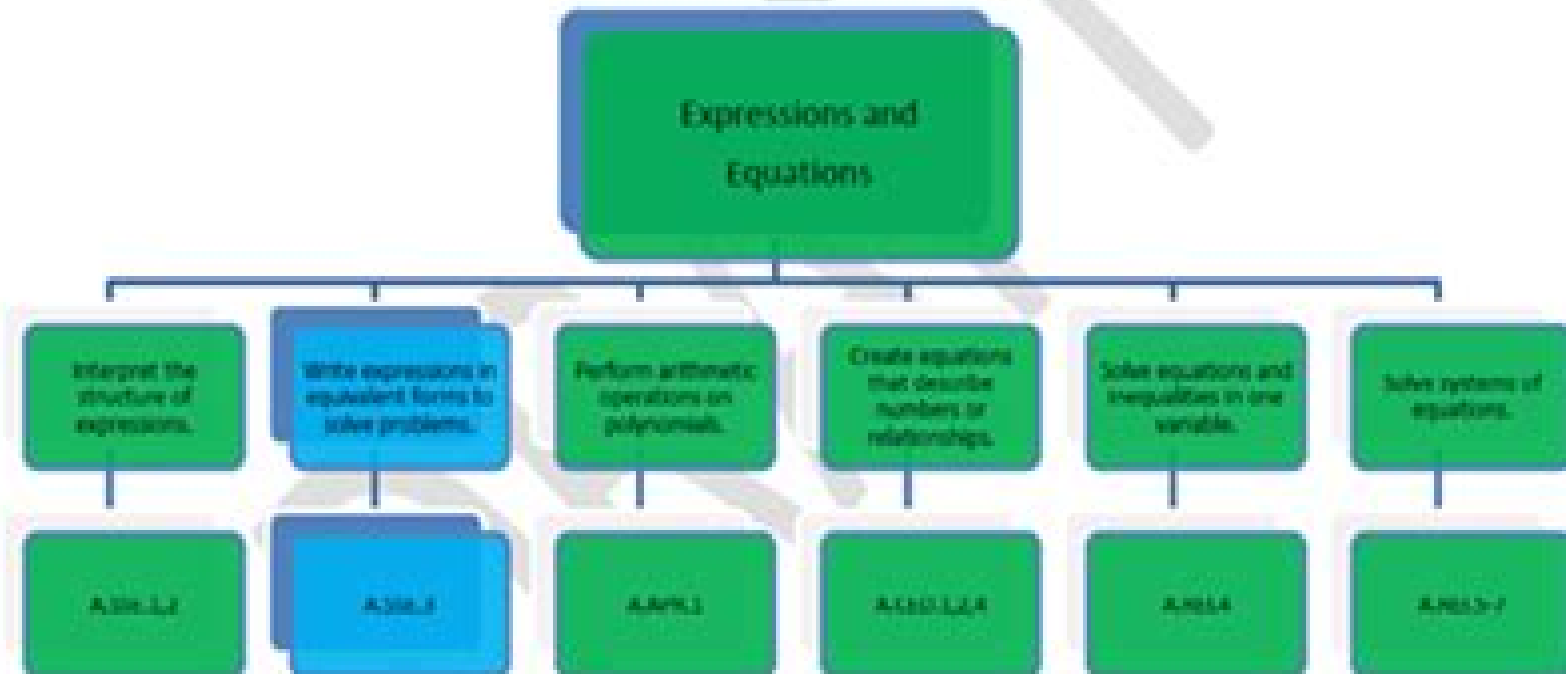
Expressions and Equations

Interpret the structure of expressions.

Write expressions in equivalent forms to solve problems.

Perform arithmetic operations on polynomials.

Create equations that describe numbers or relationships.

Solve equations and inequalities in one variable.

Solve systems of equations.

A.SSE.1,2

A.SSE.3

A.APR.1

A.CED.1,2,4

A.REI.4

A.REI.5-7